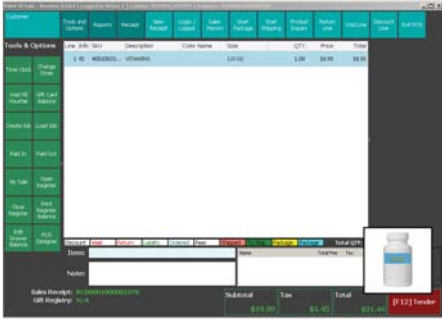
Customer
Tools and Options
Reports
Receipt
New Receipt
Login / Logout
Sales Person
Start Package
Start Shipping
Product Inquiry
Return Line
Void Line
Discount Line
Exit POS

Tools & Options
Time Clock
Change Store
Void All Voucher
Gift Card Balance
Create Job
Load Job
Paid In
Paid Out
No Sale
Open Register
Close Register
Print Register Balance
Edit Drawer Balance
POS Designer

| Line | Info | SKU | Description | Color Name | Size | QTY | Price | Total |
|---|---|---|---|---|---|---|---|---|
| 1 | | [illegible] | VITAMINS | | 120 CC | 1.00 | $9.99 | $9.99 |

Discount Held Return Layaway Ordered Fees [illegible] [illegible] Package Package Total QTY:
Items
Notes
Name Total Fee Tax
Sales Receipt: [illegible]
Gift Registry: N/A
Subtotal $19.99
Tax $1.45
Total $21.44
[F12] Tender